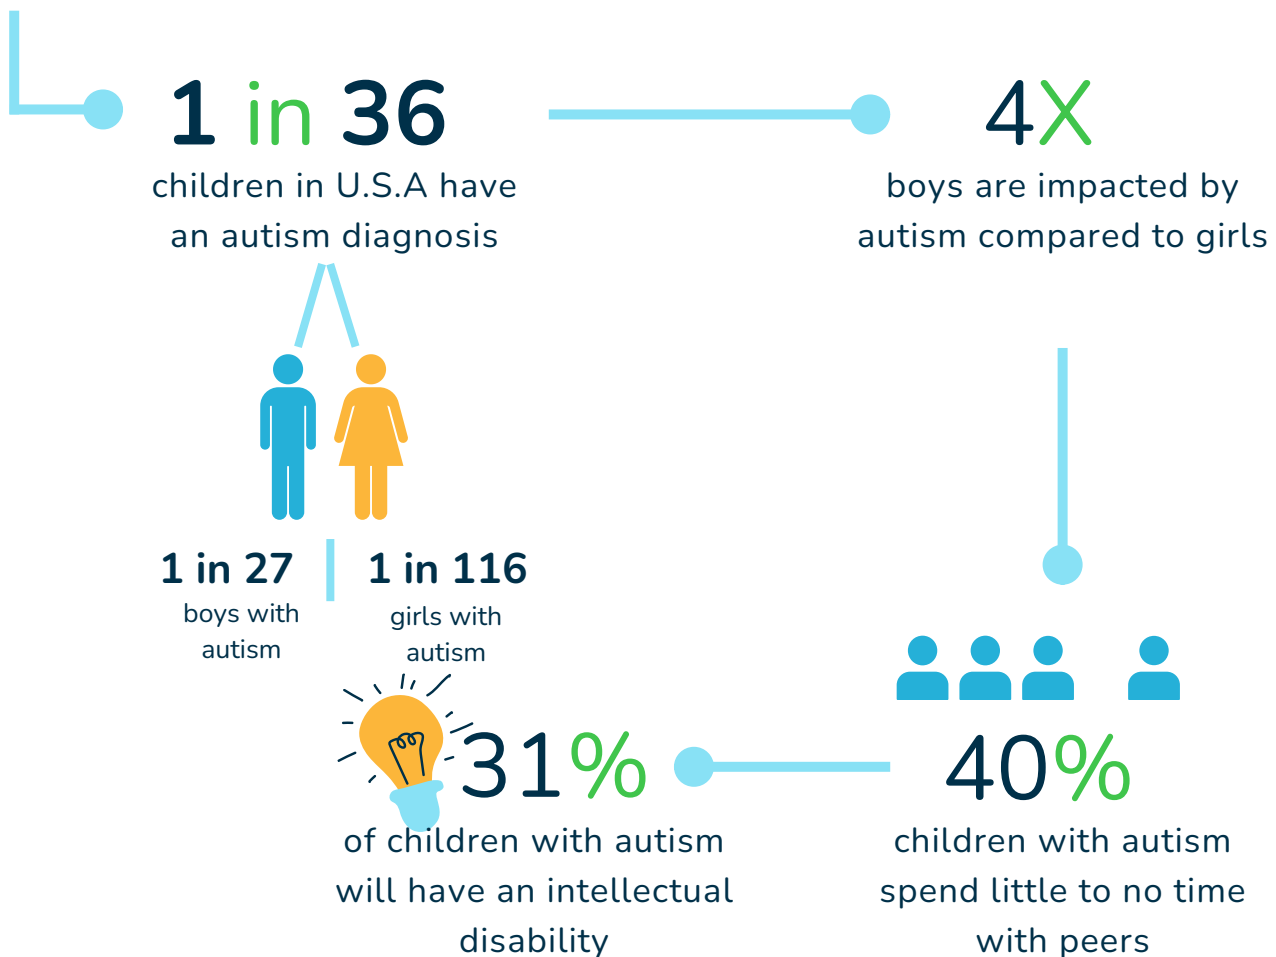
1 in 36
children in U.S.A have an autism diagnosis

4X
boys are impacted by autism compared to girls

1 in 27
boys with autism

1 in 116
girls with autism

31%
of children with autism will have an intellectual disability

40%
children with autism spend little to no time with peers